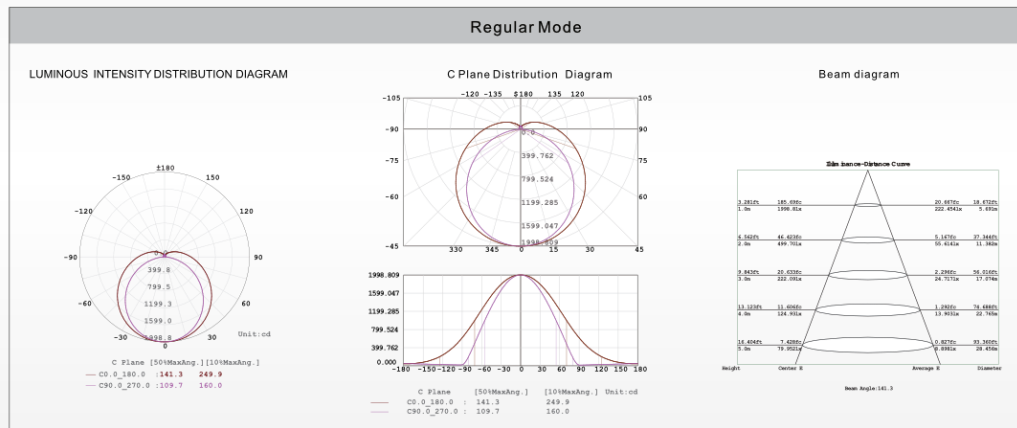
Regular Mode

LUMINOUS INTENSITY DISTRIBUTION DIAGRAM

±180
-150
150
-120
120
-90
90
-60
60
-30
30
0
0.0
399.8
799.5
1199.3
1599.0
1998.8
Unit:cd

C Plane [50%MaxAng.] [10%MaxAng.]
C0.0_180.0 :141.3 249.9
C90.0_270.0 :109.7 160.0

C Plane Distribution Diagram

-120 -135 $180 135 120
-105
105
-90
90
-75
75
-60
60
-45
45
330 345 0 15 30
0.0
399.762
799.524
1199.285
1599.047
1998.809

1998.809
1599.047
1199.285
799.524
399.762
0.000
-180 -150-120 -90 -60 -30 0 30 60 90 120 150 180

C Plane [50%MaxAng.] [10%MaxAng.] Unit:cd
C0.0_180.0 : 141.3 249.9
C90.0_270.0 : 109.7 160.0

Beam diagram

Illuminance-Distance Curve

| Height | Center E | Average E | Diameter |
|---|---|---|---|
| 3.281ft 1.0m | 185.69fc 1998.81x | 20.667fc 222.4541x | 18.672ft 5.691m |
| 6.562ft 2.0m | 46.423fc 499.701x | 5.167fc 55.6141x | 37.344ft 11.382m |
| 9.843ft 3.0m | 20.633fc 222.091x | 2.296fc 24.7171x | 56.016ft 17.074m |
| 13.123ft 4.0m | 11.606fc 124.931x | 1.292fc 13.9031x | 74.688ft 22.765m |
| 16.404ft 5.0m | 7.428fc 79.9521x | 0.827fc 8.8981x | 93.360ft 28.456m |

Beam Angle:141.3